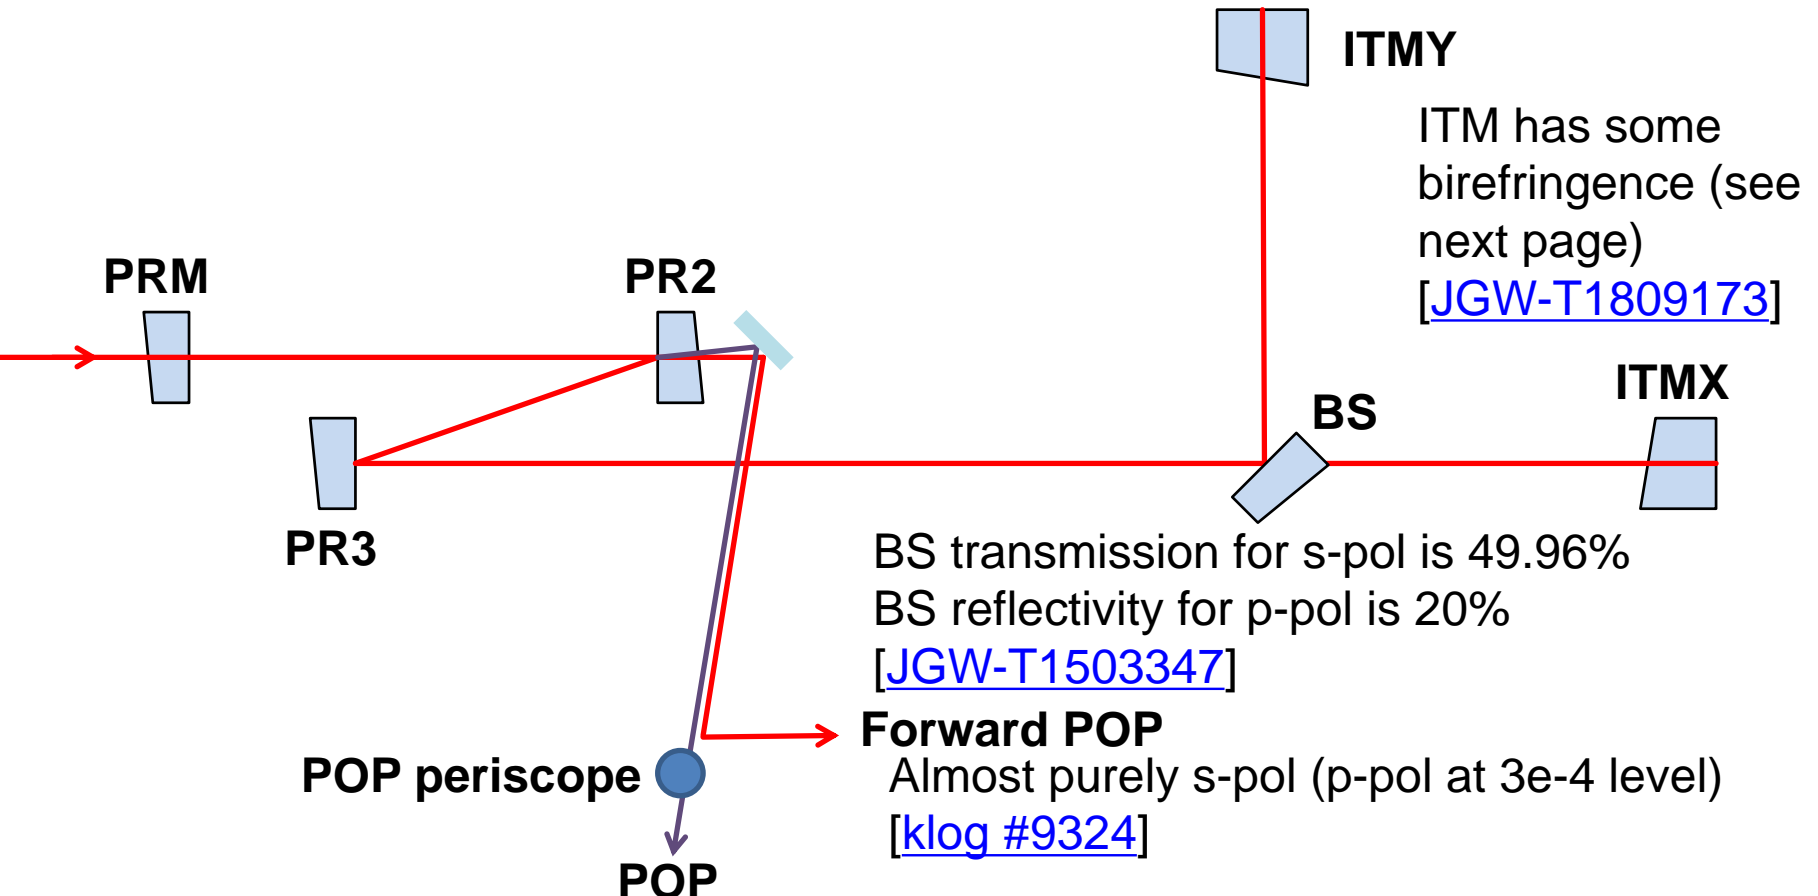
ITMY

ITM has some birefringence (see next page) [JGW-T1809173]

PRM

PR2

ITMX

BS

PR3

BS transmission for s-pol is 49.96%
BS reflectivity for p-pol is 20%
[JGW-T1503347]

Forward POP
Almost purely s-pol (p-pol at 3e-4 level)
[klog #9324]

POP periscope

POP